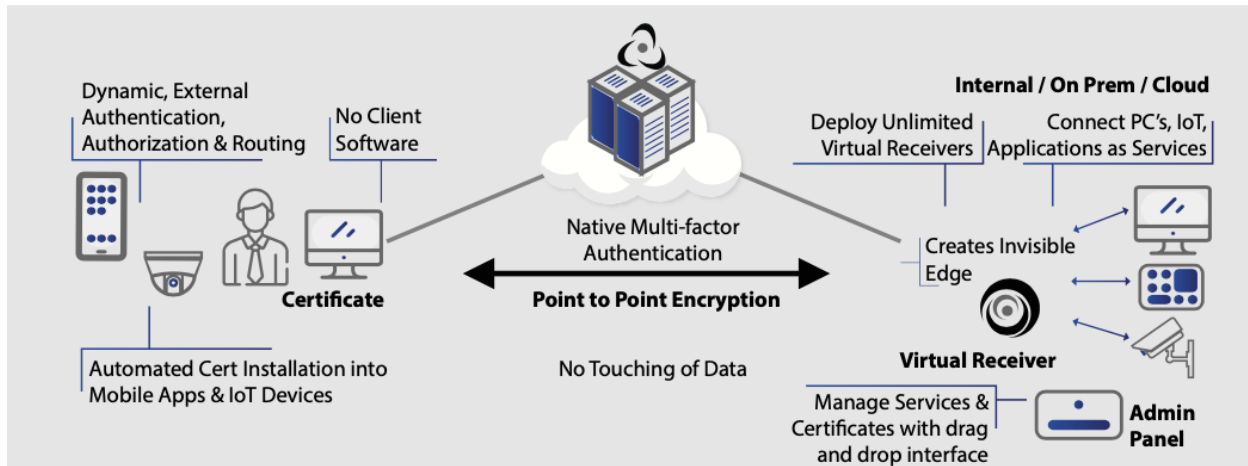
Dynamic, External Authentication, Authorization & Routing

No Client Software

Certificate

Automated Cert Installation into Mobile Apps & IoT Devices

Native Multi-factor Authentication

Point to Point Encryption

No Touching of Data

Internal / On Prem / Cloud

Deploy Unlimited Virtual Receivers

Connect PC's, IoT, Applications as Services

Creates Invisible Edge

Virtual Receiver

Manage Services & Certificates with drag and drop interface

Admin Panel